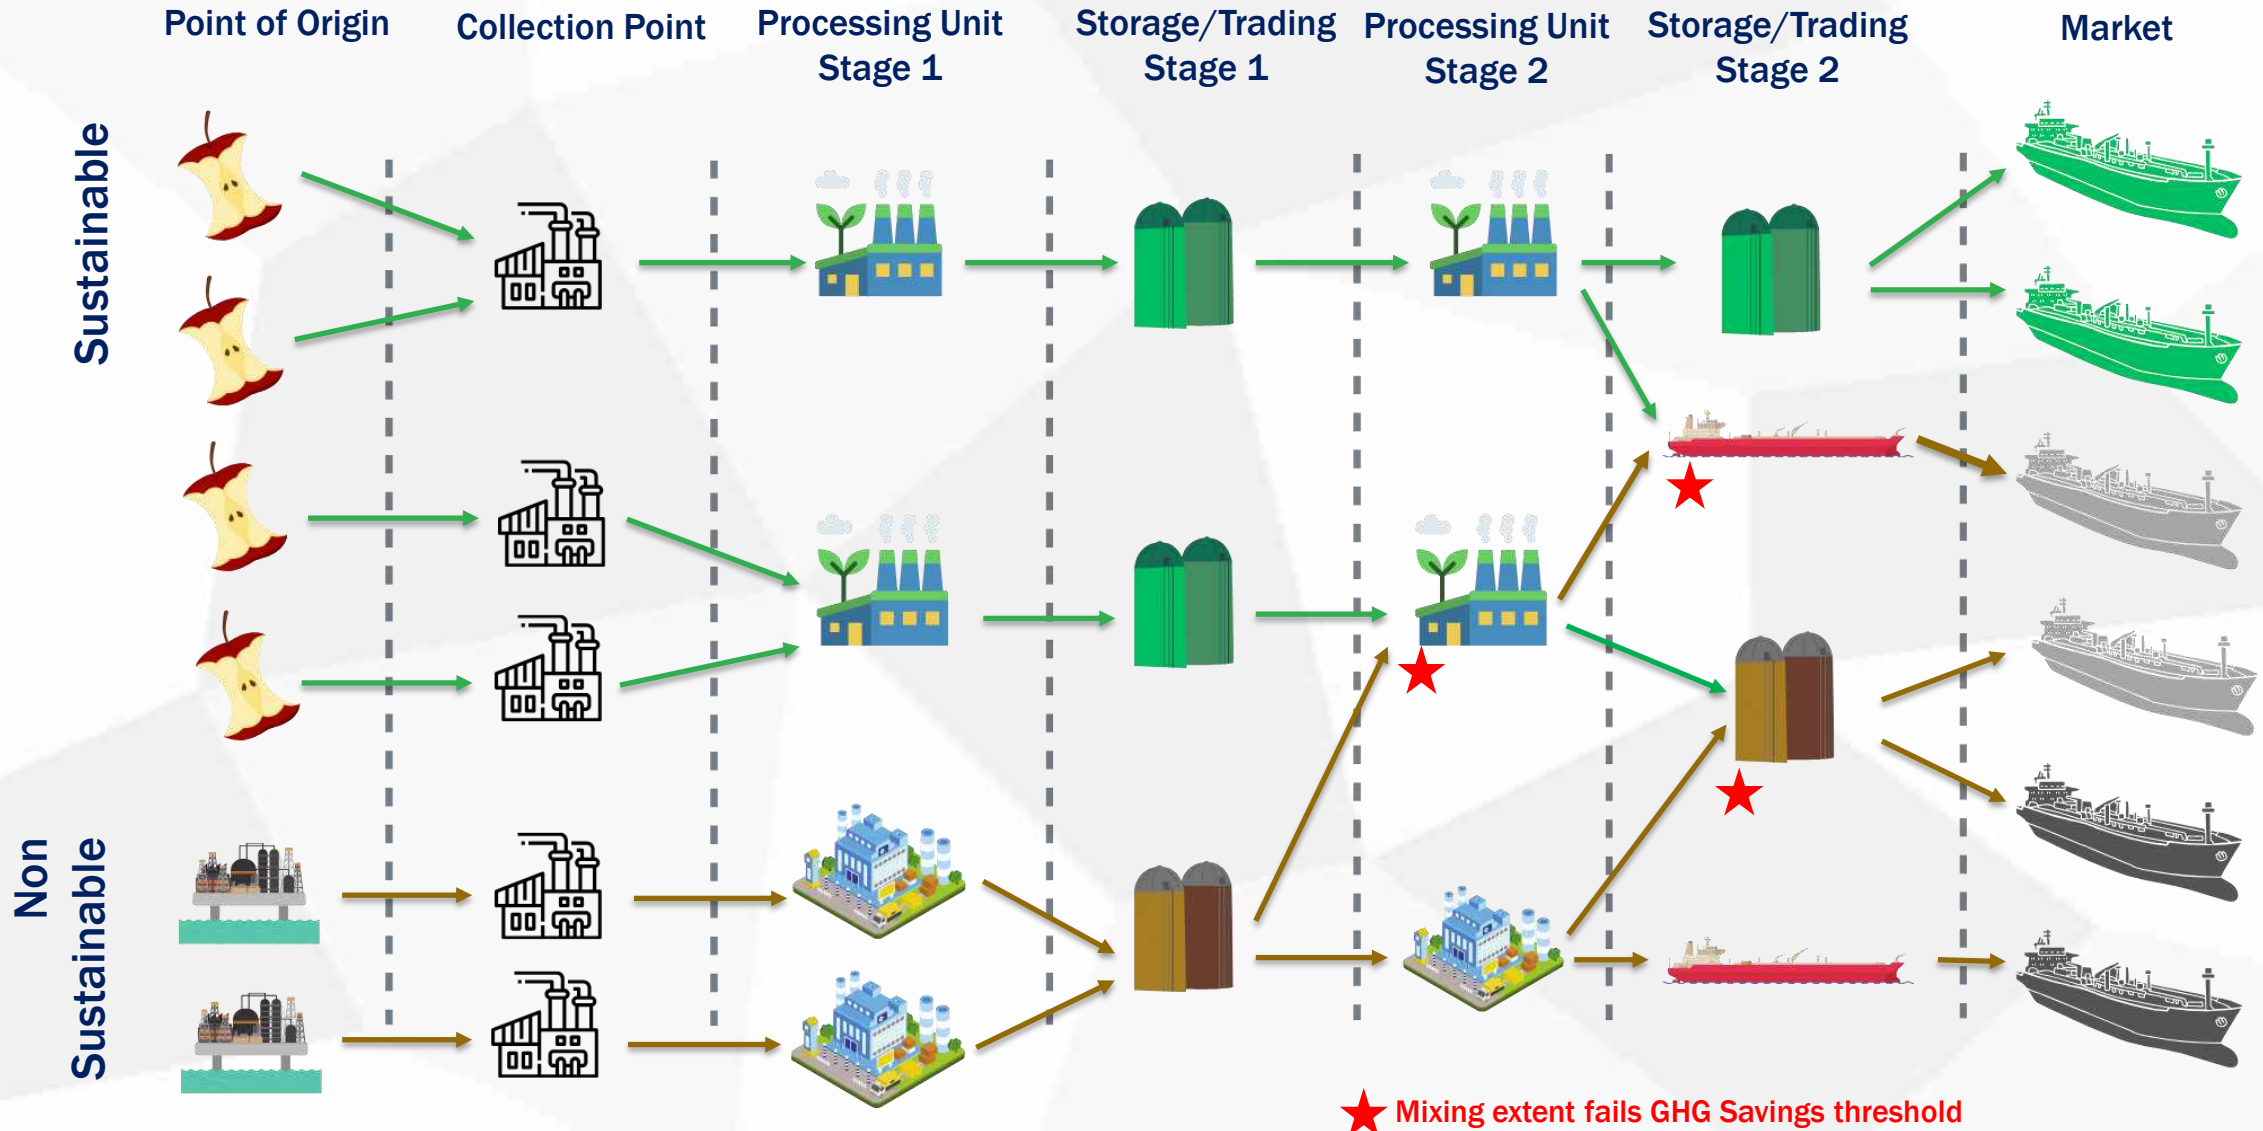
Point of Origin

Collection Point

Processing Unit Stage 1

Storage/Trading Stage 1

Processing Unit Stage 2

Storage/Trading Stage 2

Market

Sustainable

Non Sustainable

★ Mixing extent fails GHG Savings threshold